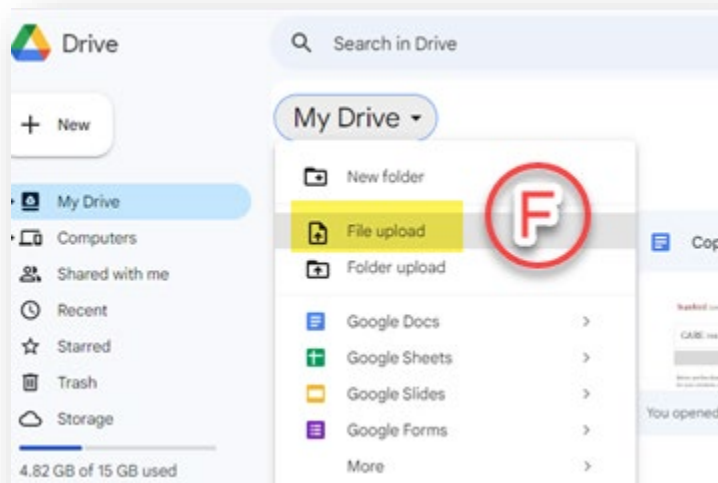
Drive

Search in Drive

New

My Drive

Computers

Shared with me

Recent

Starred

Trash

Storage

4.82 GB of 15 GB used

My Drive

New folder

File upload

Folder upload

Google Docs

Google Sheets

Google Slides

Google Forms

More

F

Cop

You opened